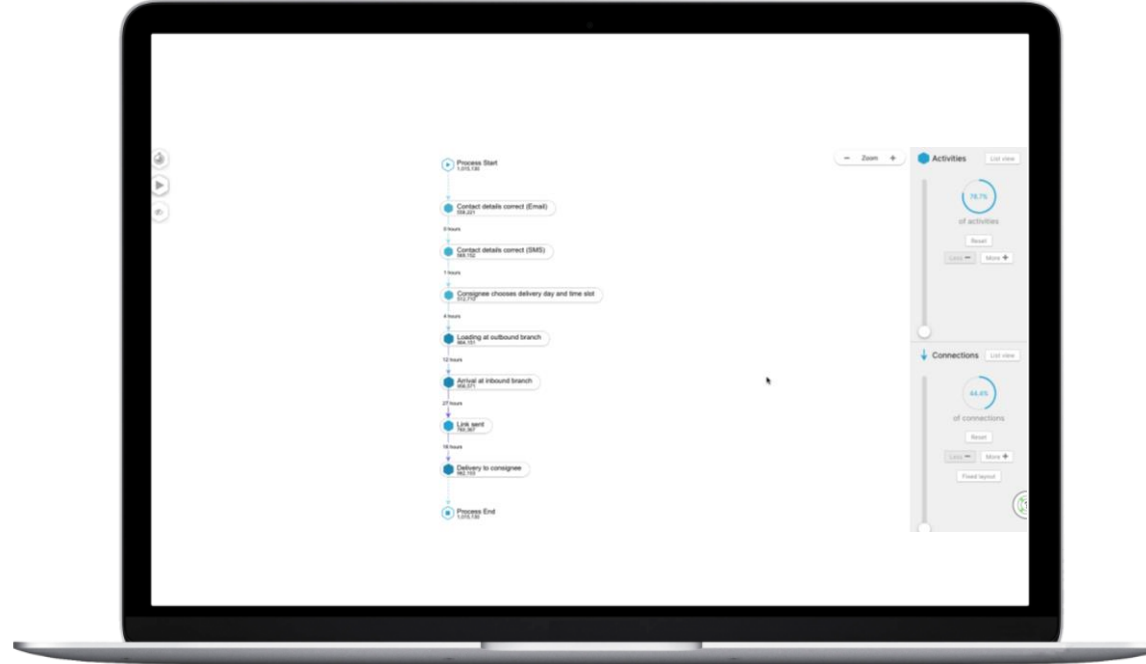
Process Start
1,015,130

Contact details correct (Email)
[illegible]

3 hours

Contact details correct (SMS)
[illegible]

1 hours

Consignee chooses delivery day and time slot
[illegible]

4 hours

Loading at outbound branch
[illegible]

12 hours

Arrival at inbound branch
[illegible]

27 hours

Link sent
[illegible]

19 hours

Delivery to consignee
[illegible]

Process End
1,015,130

− Zoom +

Activities List view

78.7%
of activities
Reset
Less − More +

Connections List view

44.4%
of connections
Reset
Less − More +
Fixed layout